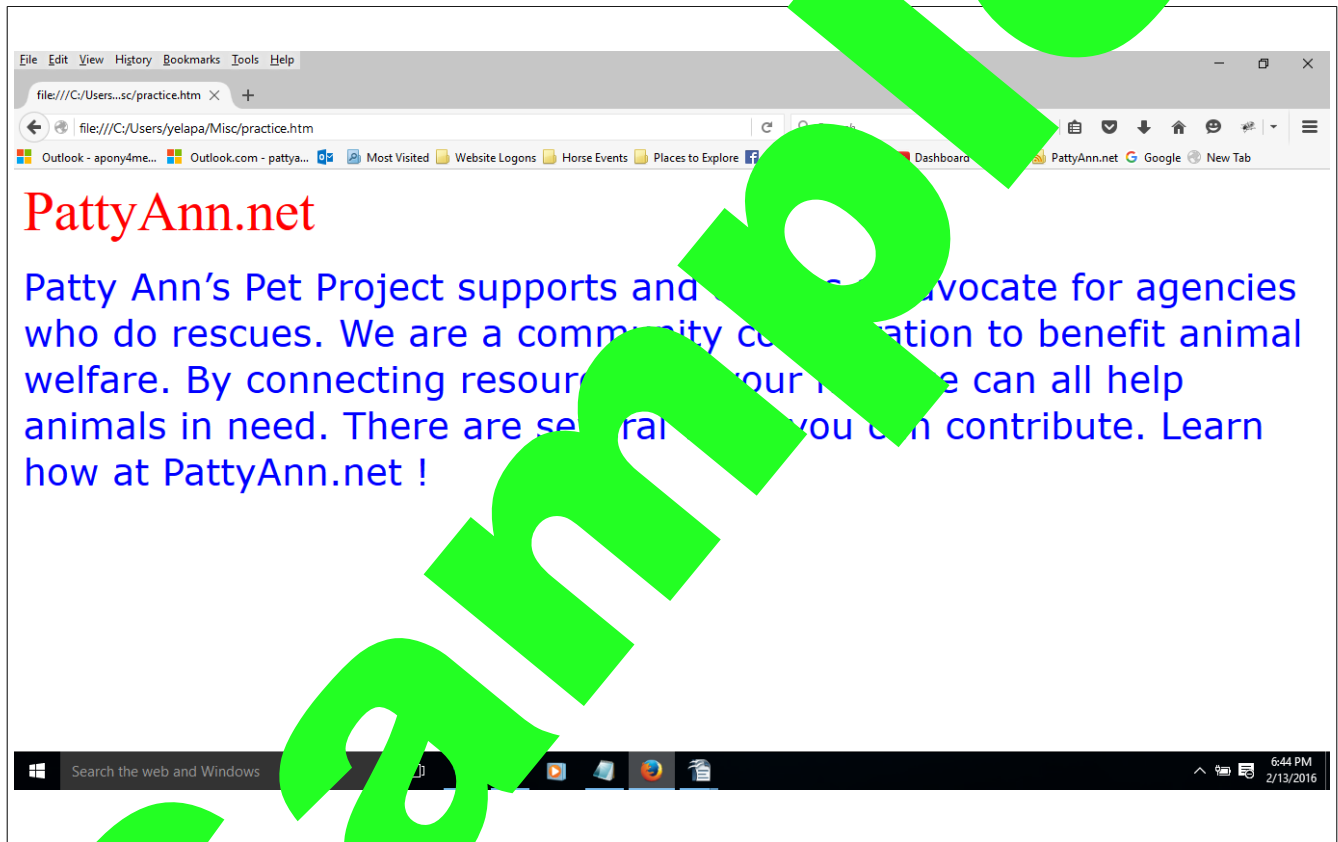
File Edit View History Bookmarks Tools Help

file:///C:/Users...sc/practice.htm ×

file:///C:/Users/yelapa/Misc/practice.htm

Outlook - apony4me... Outlook.com - pattya... Most Visited Website Logons Horse Events Places to Explore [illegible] Dashboard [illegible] PattyAnn.net Google New Tab

PattyAnn.net

Patty Ann’s Pet Project supports and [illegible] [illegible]avocate for agencies who do rescues. We are a comm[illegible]ty co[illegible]ation to benefit animal welfare. By connecting resour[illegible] your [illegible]e can all help animals in need. There are se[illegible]ral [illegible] you c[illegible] contribute. Learn how at PattyAnn.net !

Search the web and Windows

6:44 PM
2/13/2016

Sample